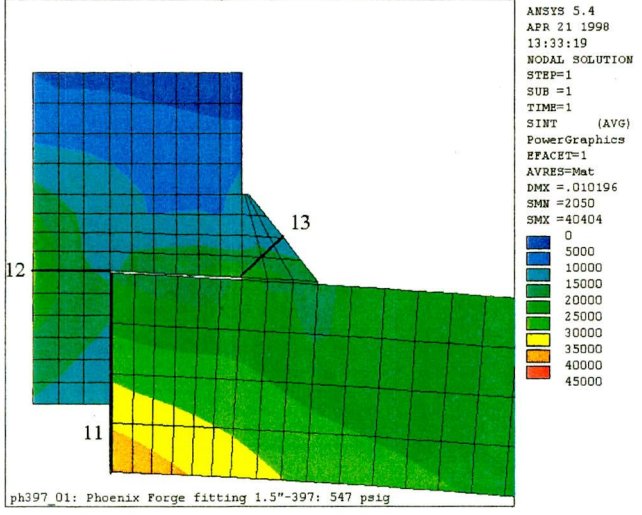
ANSYS 5.4
APR 21 1998
13:33:19
NODAL SOLUTION
STEP=1
SUB =1
TIME=1
SINT (AVG)
PowerGraphics
EFACET=1
AVRES=Mat
DMX =.010196
SMN =2050
SMX =40404

0
5000
10000
15000
20000
25000
30000
35000
40000
45000

13
12
11

ph397_01: Phoenix Forge fitting 1.5"-397: 547 psig